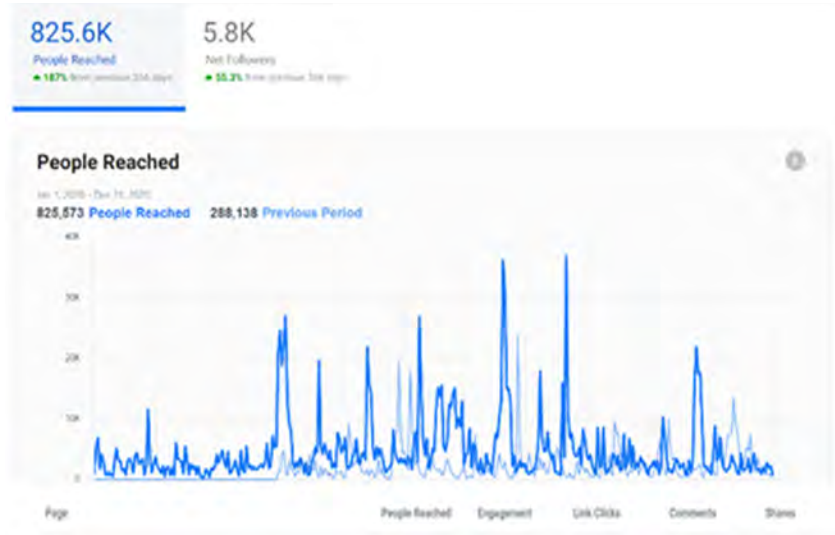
825.6K
People Reached
▲ 187% from previous 356 days

5.8K
Net Followers
▲ 55.3% from previous 356 days

People Reached

Jan 1, 2019 - Dec 31, 2020
825,573 People Reached 288,138 Previous Period

40K
30K
20K
10K
0

Page People Reached Engagement Link Clicks Comments Shares